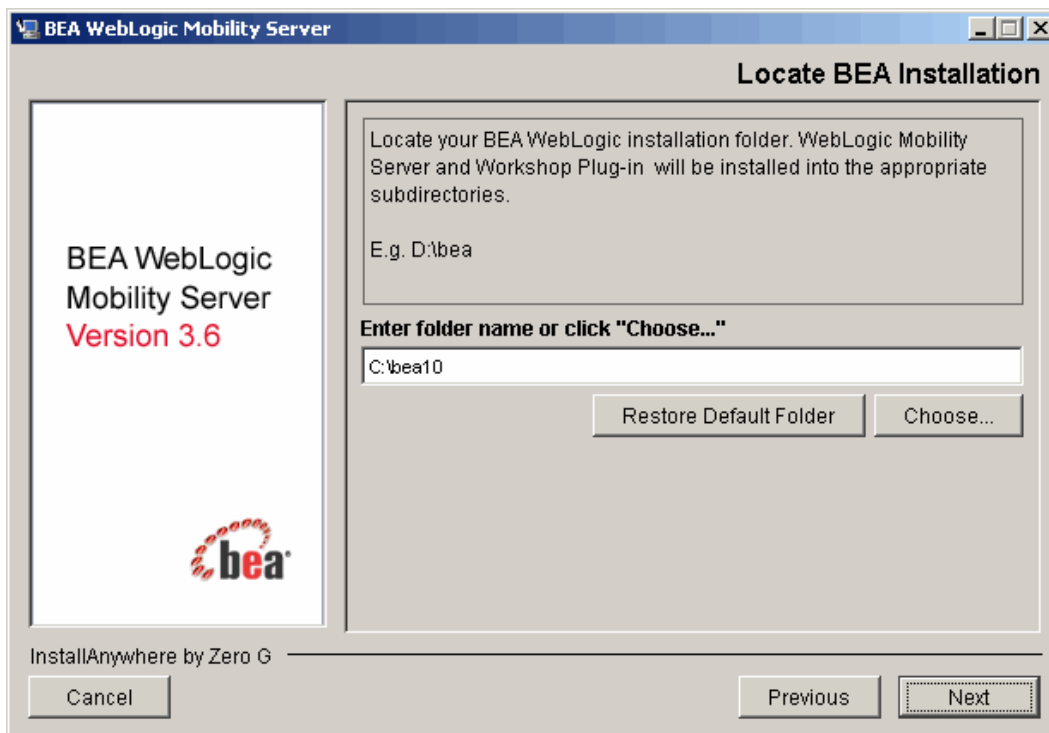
BEA WebLogic Mobility Server

Locate BEA Installation

BEA WebLogic Mobility Server Version 3.6

bea

Locate your BEA WebLogic installation folder. WebLogic Mobility Server and Workshop Plug-in will be installed into the appropriate subdirectories.

E.g. D:\bea

Enter folder name or click "Choose..."

C:\bea10

Restore Default Folder

Choose...

InstallAnywhere by Zero G

Cancel

Previous

Next